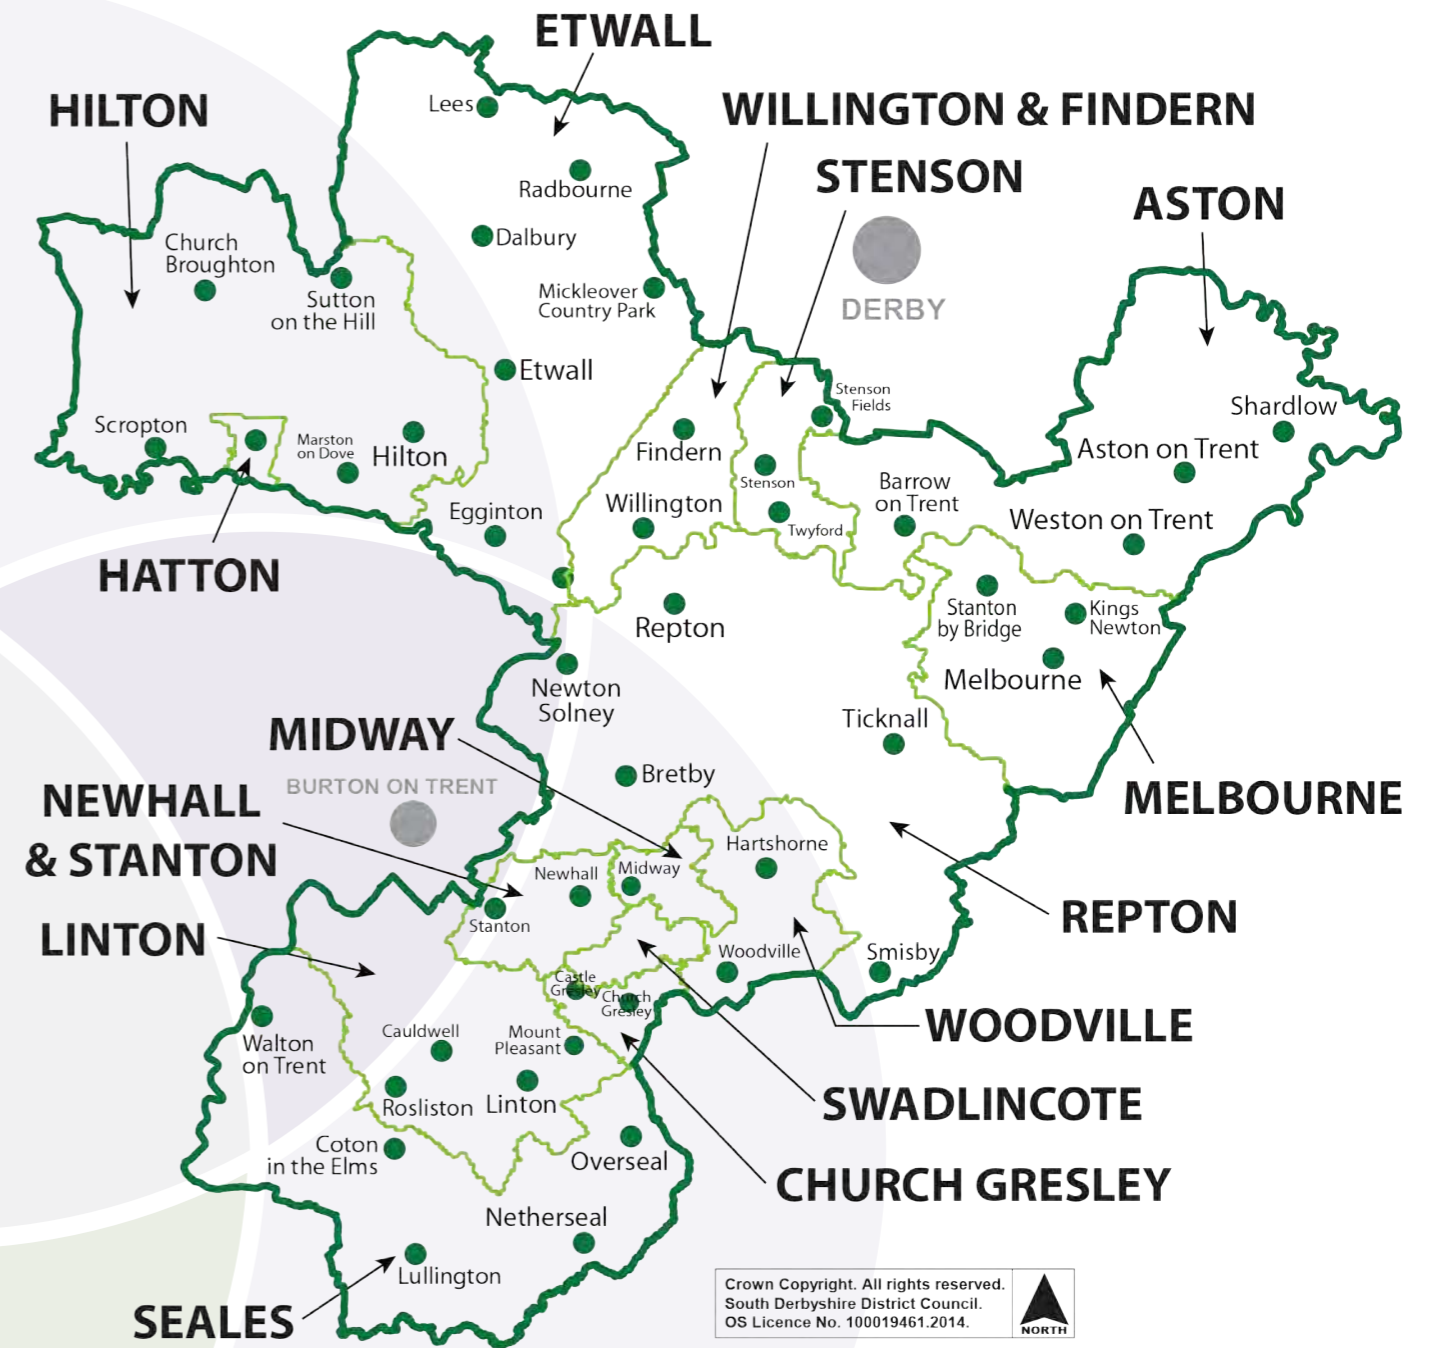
ETWALL

HILTON

WILLINGTON & FINDERN

STENSON

ASTON

Lees

Radbourne

Dalbury

Church Broughton

Sutton on the Hill

Mickleover Country Park

DERBY

Etwall

Stenson Fields

Shardlow

Scropton

Marston on Dove

Hilton

Findern

Stenson

Barrow on Trent

Aston on Trent

Willington

Twyford

Weston on Trent

Egginton

HATTON

Stanton by Bridge

Kings Newton

Repton

Melbourne

Newton Solney

Ticknall

MIDWAY

BURTON ON TRENT

Bretby

MELBOURNE

NEWHALL & STANTON

Hartshorne

Newhall

Midway

Stanton

REPTON

LINTON

Woodville

Smisby

Castle Gresley

Church Gresley

WOODVILLE

Walton on Trent

Cauldwell

Mount Pleasant

Rosliston

Linton

SWADLINCOTE

Coton in the Elms

Overseal

CHURCH GRESLEY

Netherseal

Lullington

SEALES

Crown Copyright. All rights reserved. South Derbyshire District Council. OS Licence No. 100019461.2014.

NORTH